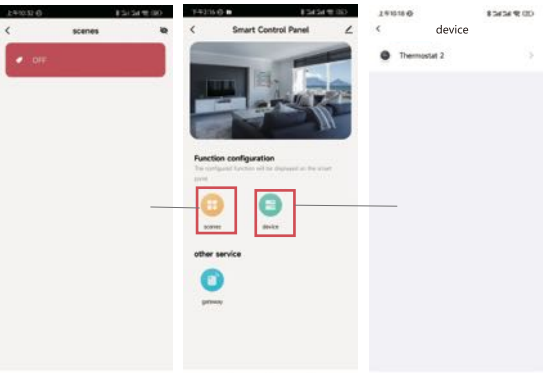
上午10:52

scenes

OFF

下午2:16

Smart Control Panel

Function configuration

The configured function will be displayed on the smart panel

scenes

device

other service

gateway

上午10:18

device

Thermostat 2